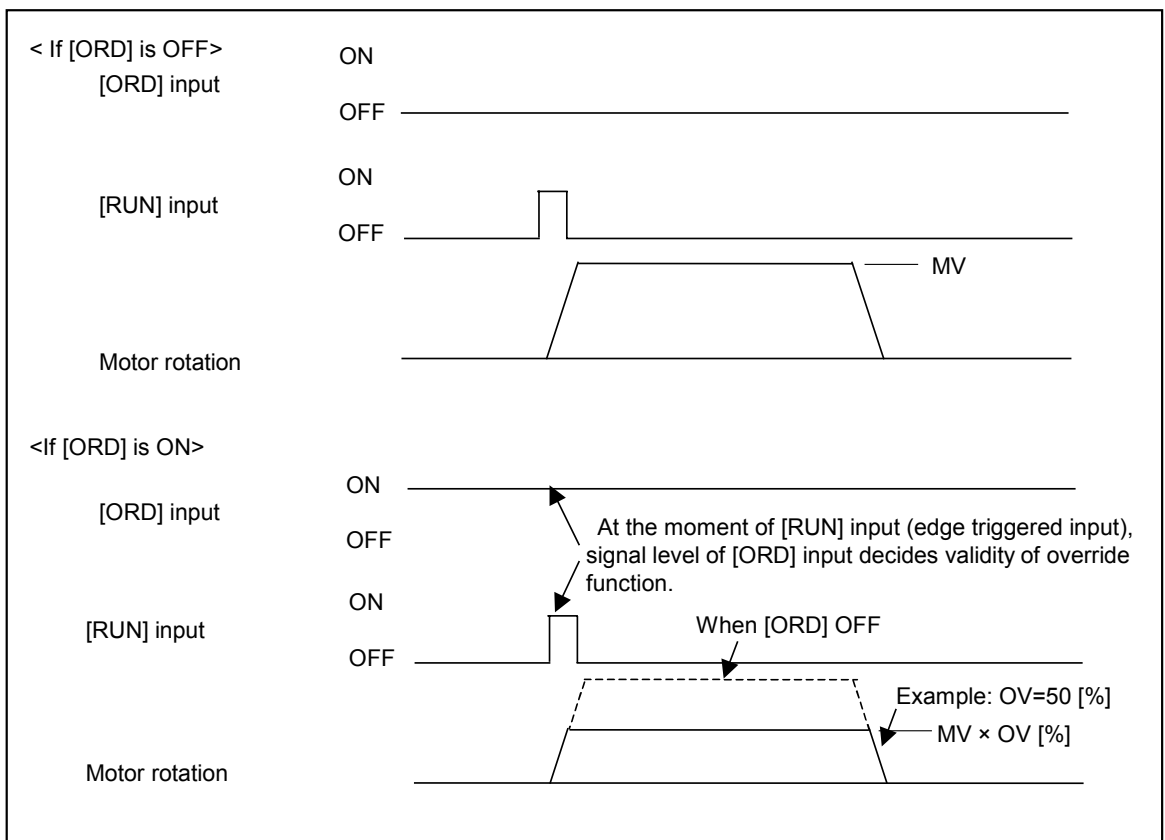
< If [ORD] is OFF>

[ORD] input

ON

OFF

ON

[RUN] input

OFF

MV

Motor rotation

<If [ORD] is ON>

ON

[ORD] input

OFF

At the moment of [RUN] input (edge triggered input), signal level of [ORD] input decides validity of override function.

ON

[RUN] input

When [ORD] OFF

OFF

Example: OV=50 [%]

MV × OV [%]

Motor rotation